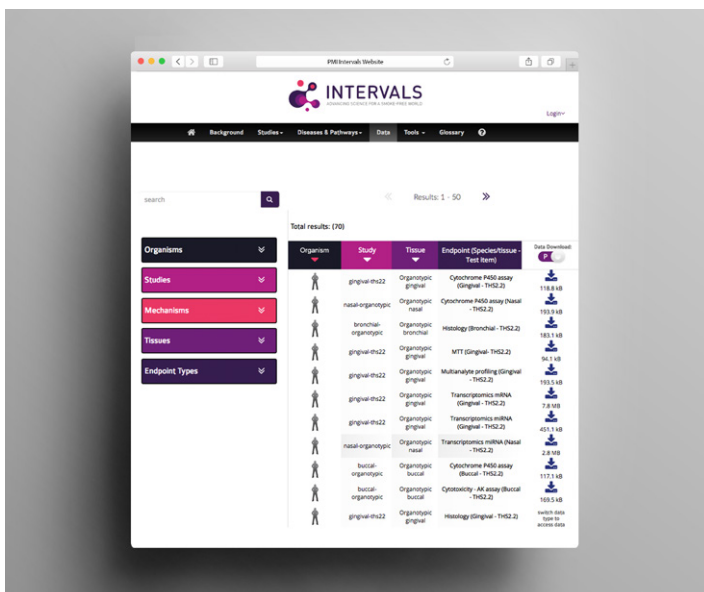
PMI Intervals Website

INTERVALS
ADVANCING SCIENCE FOR A SMOKE-FREE WORLD

Login

Background Studies Diseases & Pathways Data Tools Glossary

search

Results: 1 - 50

Total results: (70)

Organisms
Studies
Mechanisms
Tissues
Endpoint Types

| Organism | Study | Tissue | Endpoint (Species/tissue - Test item) | Data Download: P |
|---|---|---|---|---|
| | gingival-ths22 | Organotypic gingival | Cytochrome P450 assay (Gingival - THS2.2) | 118.8 kB |
| | nasal-organotypic | Organotypic nasal | Cytochrome P450 assay (Nasal - THS2.2) | 193.9 kB |
| | bronchial-organotypic | Organotypic bronchial | Histology (Bronchial - THS2.2) | 183.1 kB |
| | gingival-ths22 | Organotypic gingival | MTT (Gingival- THS2.2) | 94.1 kB |
| | gingival-ths22 | Organotypic gingival | Multianalyte profiling (Gingival - THS2.2) | 193.5 kB |
| | gingival-ths22 | Organotypic gingival | Transcriptomics miRNA (Gingival - THS2.2) | 7.8 MB |
| | gingival-ths22 | Organotypic gingival | Transcriptomics mRNA (Gingival - THS2.2) | 451.1 kB |
| | nasal-organotypic | Organotypic nasal | Transcriptomics mRNA (Nasal - THS2.2) | 2.8 MB |
| | buccal-organotypic | Organotypic buccal | Cytochrome P450 assay (Buccal - THS2.2) | 117.1 kB |
| | buccal-organotypic | Organotypic buccal | Cytotoxicity - AK assay (Buccal - THS2.2) | 169.5 kB |
| | gingival-ths22 | Organotypic gingival | Histology (Gingival - THS2.2) | switch data type to access data |